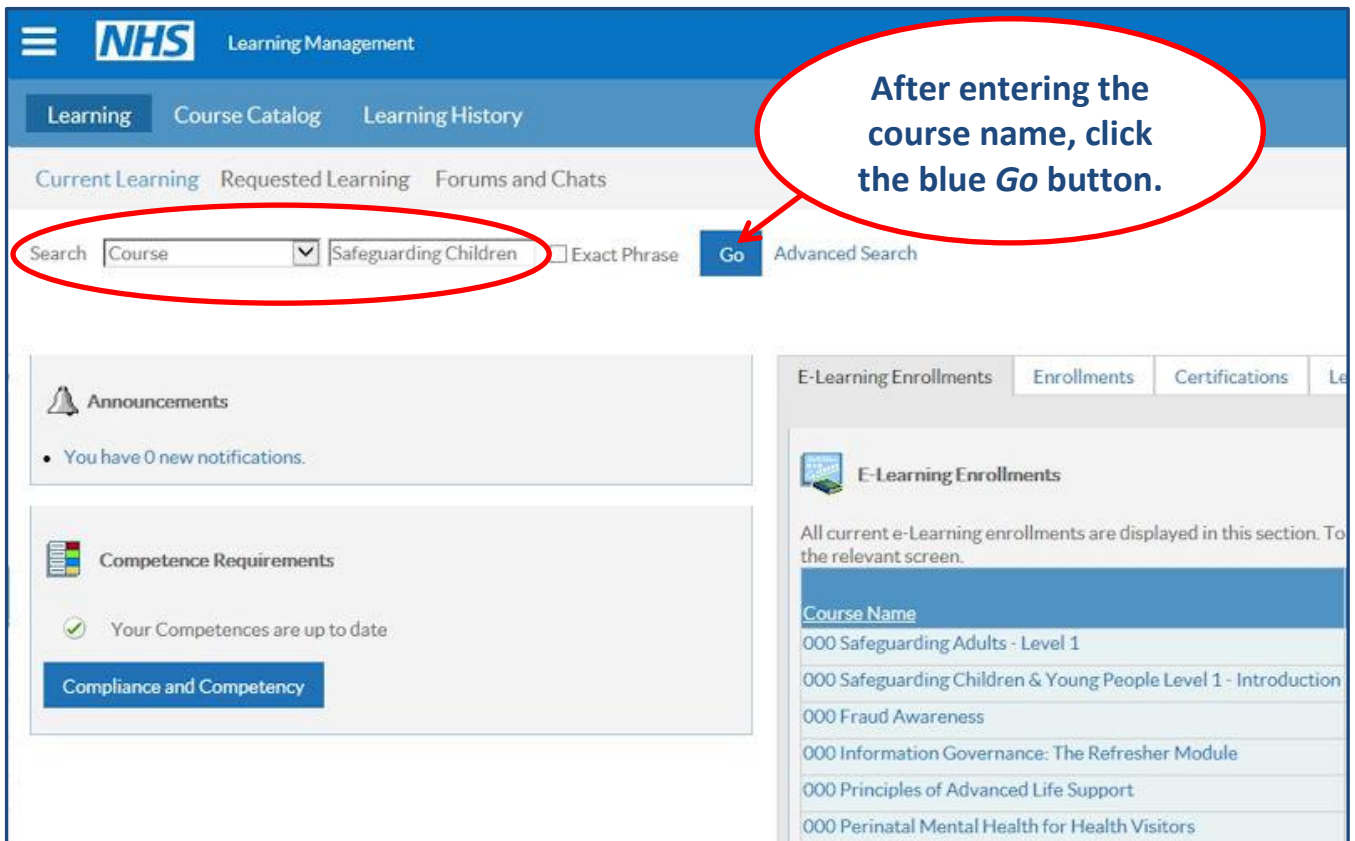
NHS Learning Management

Learning Course Catalog Learning History

After entering the course name, click the blue *Go* button.

Current Learning Requested Learning Forums and Chats

Search Course Safeguarding Children Exact Phrase Go Advanced Search

Announcements

• You have 0 new notifications.

Competence Requirements

Your Competences are up to date

Compliance and Competency

E-Learning Enrollments Enrollments Certifications Le

E-Learning Enrollments

All current e-Learning enrollments are displayed in this section. To the relevant screen.

| Course Name |
|---|
| 000 Safeguarding Adults - Level 1 |
| 000 Safeguarding Children & Young People Level 1 - Introduction |
| 000 Fraud Awareness |
| 000 Information Governance: The Refresher Module |
| 000 Principles of Advanced Life Support |
| 000 Perinatal Mental Health for Health Visitors |